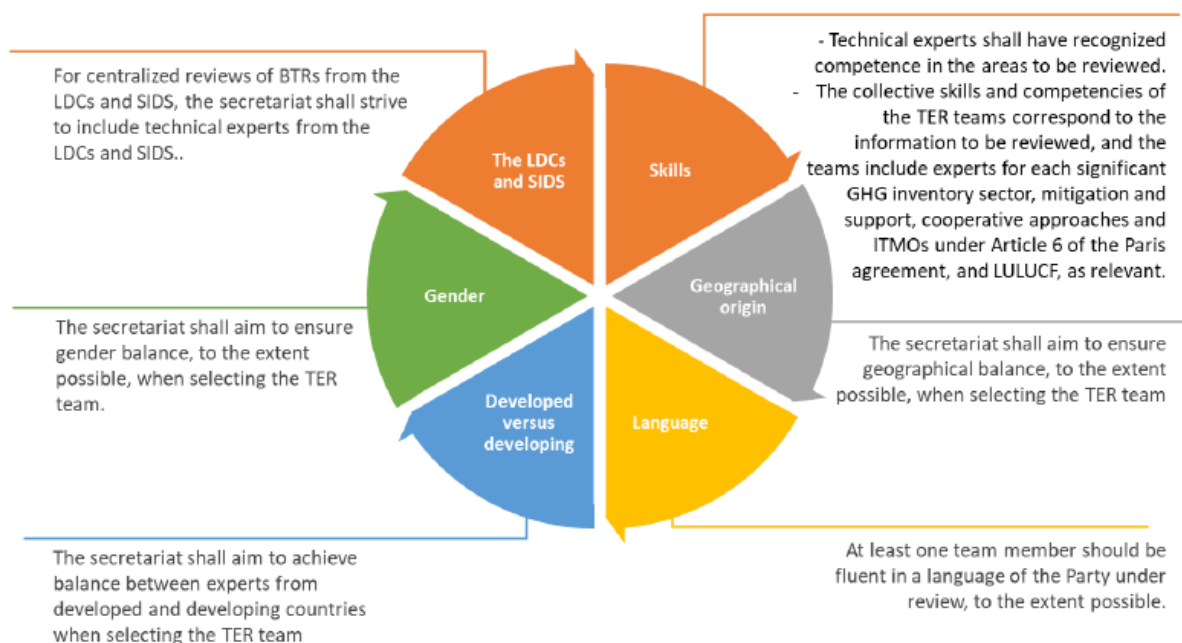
For centralized reviews of BTRs from the LDCs and SIDS, the secretariat shall strive to include technical experts from the LDCs and SIDS..

- Technical experts shall have recognized competence in the areas to be reviewed.
- The collective skills and competencies of the TER teams correspond to the information to be reviewed, and the teams include experts for each significant GHG inventory sector, mitigation and support, cooperative approaches and ITMOs under Article 6 of the Paris agreement, and LULUCF, as relevant.

The LDCs and SIDS

Skills

Gender

Geographical origin

Developed versus developing

Language

The secretariat shall aim to ensure gender balance, to the extent possible, when selecting the TER team.

The secretariat shall aim to ensure geographical balance, to the extent possible, when selecting the TER team

The secretariat shall aim to achieve balance between experts from developed and developing countries when selecting the TER team

At least one team member should be fluent in a language of the Party under review, to the extent possible.